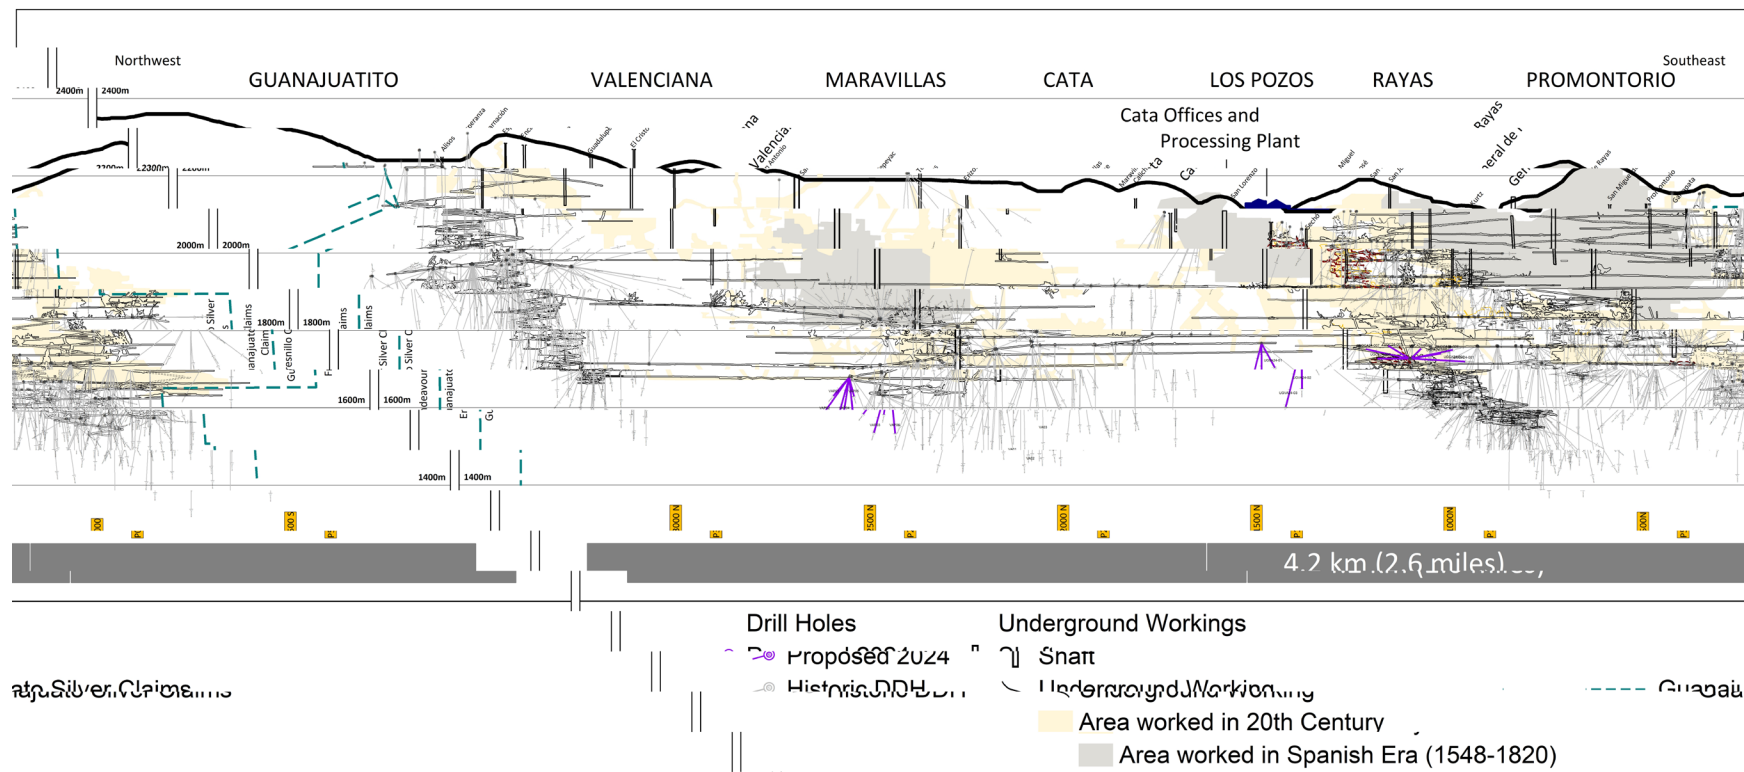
Northwest

Southeast

GUANAJUATITO

VALENCIANA

MARAVILLAS

CATA

LOS POZOS

RAYAS

PROMONTORIO

2400m 2400m

2300m 2300m

2000m 2000m

1800m 1800m

1600m 1600m

1400m 1400m

Cata Offices and Processing Plant

Valencia

Rayas

4.2 km (2.6 miles)

Drill Holes

Proposed 2024

Historic DDH

Underground Workings

Shaft

Underground Working

Area worked in 20th Century

Area worked in Spanish Era (1548-1820)

Guanajuato Silver Claims